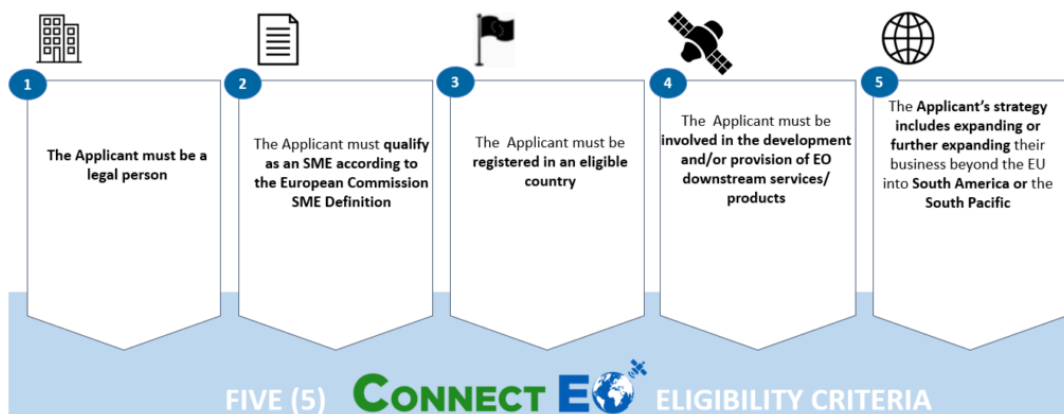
1

The Applicant must be a legal person

2

The Applicant must qualify as an SME according to the European Commission SME Definition

3

The Applicant must be registered in an eligible country

4

The Applicant must be involved in the development and/or provision of EO downstream services/ products

5

The Applicant's strategy includes expanding or further expanding their business beyond the EU into South America or the South Pacific

FIVE (5) CONNECT EO ELIGIBILITY CRITERIA